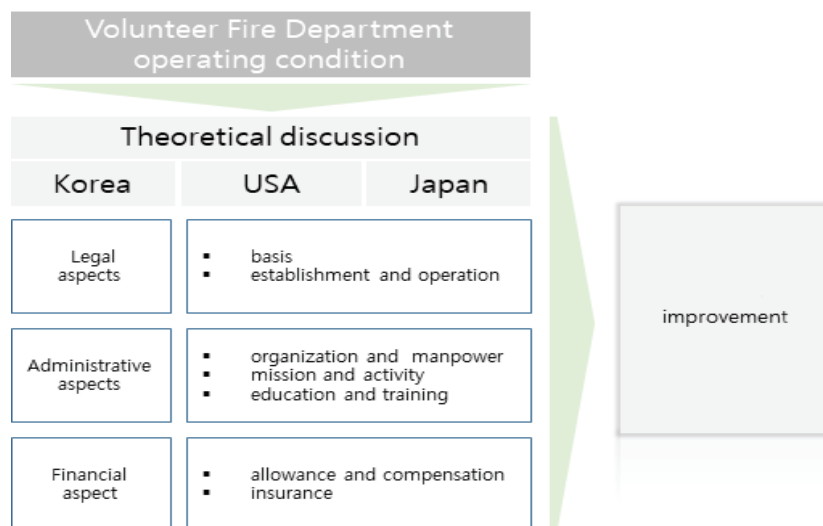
Volunteer Fire Department operating condition

Theoretical discussion

Korea

USA

Japan

Legal aspects

- basis
- establishment and operation

Administrative aspects

- organization and manpower
- mission and activity
- education and training

Financial aspect

- allowance and compensation
- insurance

improvement